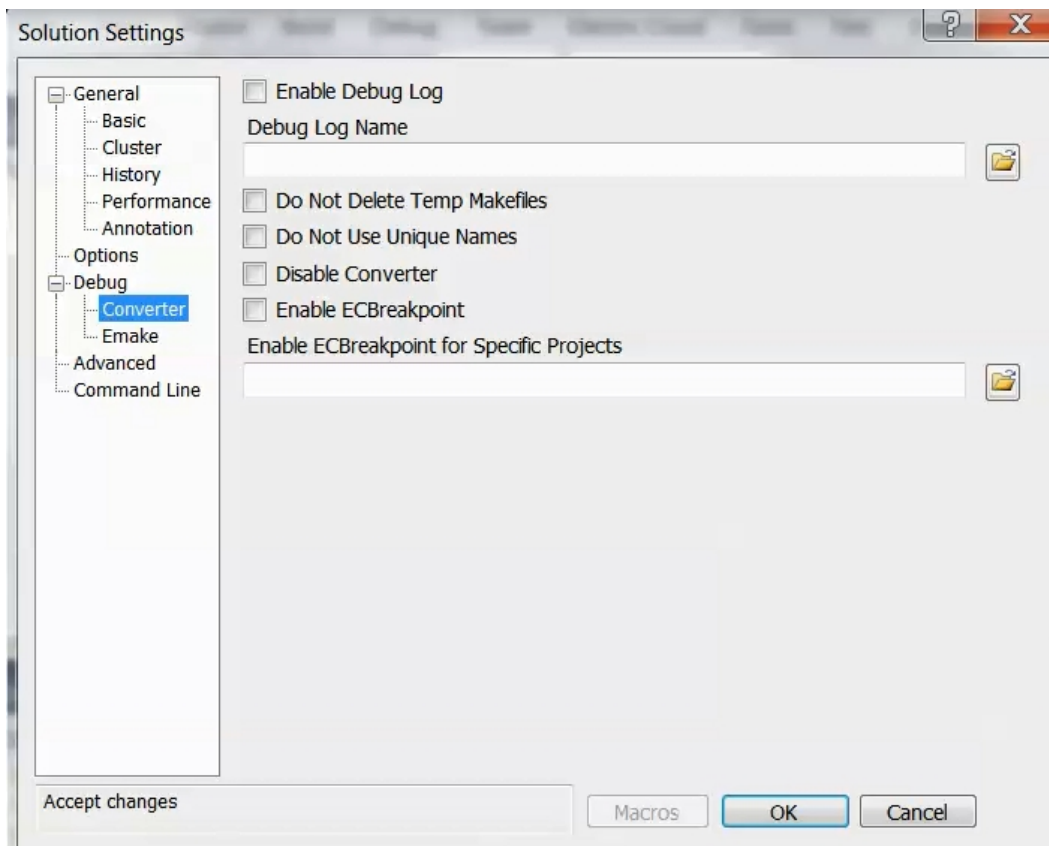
Solution Settings

?

X

General
Basic
Cluster
History
Performance
Annotation
Options
Debug
Converter
Emake
Advanced
Command Line

Enable Debug Log

Debug Log Name

Do Not Delete Temp Makefiles

Do Not Use Unique Names

Disable Converter

Enable ECBreakpoint

Enable ECBreakpoint for Specific Projects

Accept changes

Macros

OK

Cancel